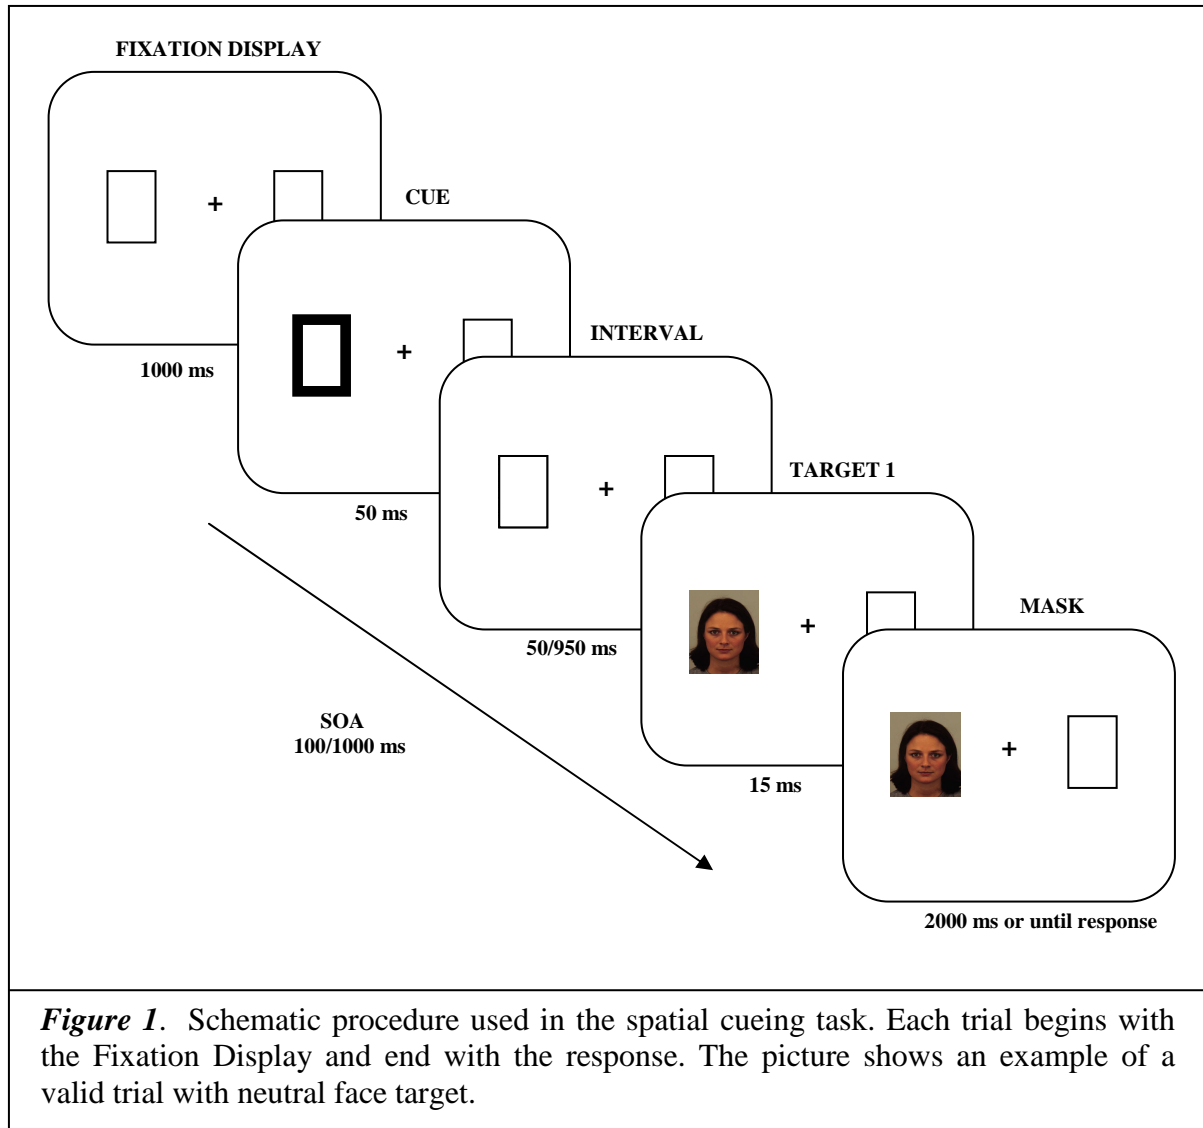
FIXATION DISPLAY

+

1000 ms

CUE

+

50 ms

INTERVAL

+

50/950 ms

TARGET 1

+

15 ms

MASK

+

2000 ms or until response

SOA
100/1000 ms

*Figure 1*. Schematic procedure used in the spatial cueing task. Each trial begins with the Fixation Display and end with the response. The picture shows an example of a valid trial with neutral face target.